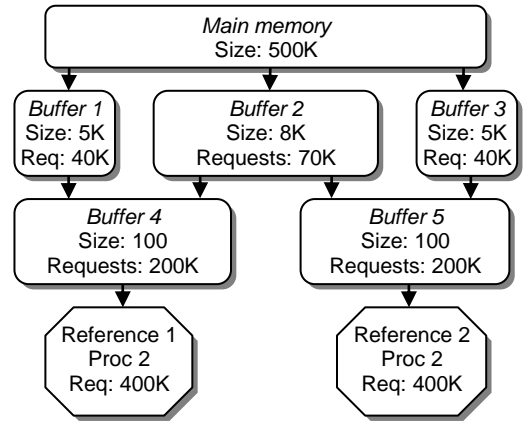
Main memory
Size: 500K

Buffer 1
Size: 5K
Req: 40K

Buffer 2
Size: 8K
Requests: 70K

Buffer 3
Size: 5K
Req: 40K

Buffer 4
Size: 100
Requests: 200K

Buffer 5
Size: 100
Requests: 200K

Reference 1
Proc 2
Req: 400K

Reference 2
Proc 2
Req: 400K